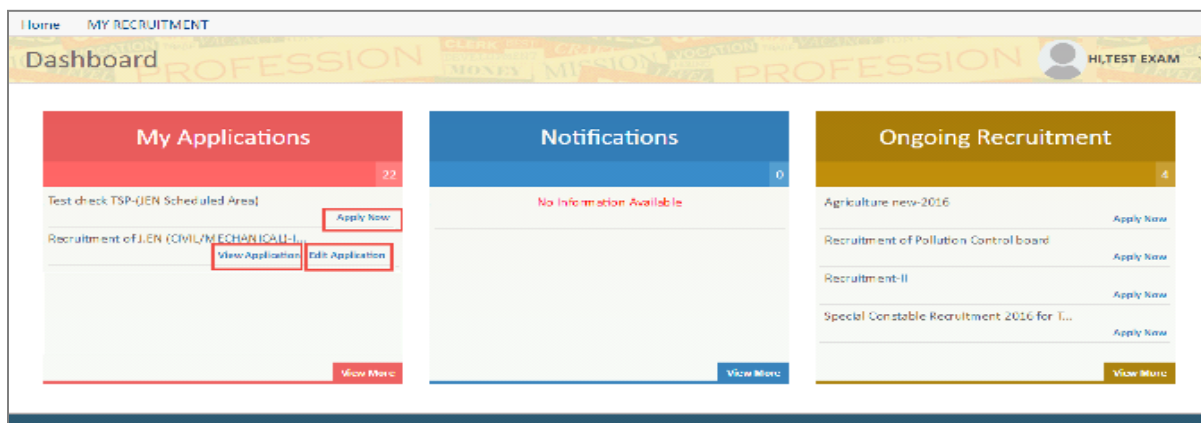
Home MY RECRUITMENT

Dashboard

HI,TEST EXAM

My Applications

22

Test check TSP-(JEN Scheduled Area)

Apply Now

Recruitment of J.EN (CIVIL/MECHANICAL)-I...

View Application Edit Application

View More

Notifications

0

No Information Available

View More

Ongoing Recruitment

4

Agriculture new-2016

Apply Now

Recruitment of Pollution Control board

Apply Now

Recruitment-II

Apply Now

Special Constable Recruitment 2016 for T...

Apply Now

View More